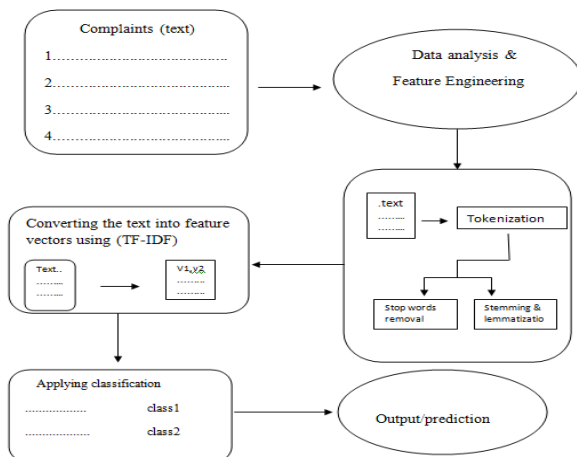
Complaints (text)

1……………………………………

2……………………………………

3……………………………………

4……………………………………

Data analysis & Feature Engineering

.text

………

………

Tokenization

Stop words removal

Stemming & lemmatizatio

Converting the text into feature vectors using (TF-IDF)

Text..

………

………

V1,V2

………

………

Applying classification

………………… class1

………………… class2

Output/prediction